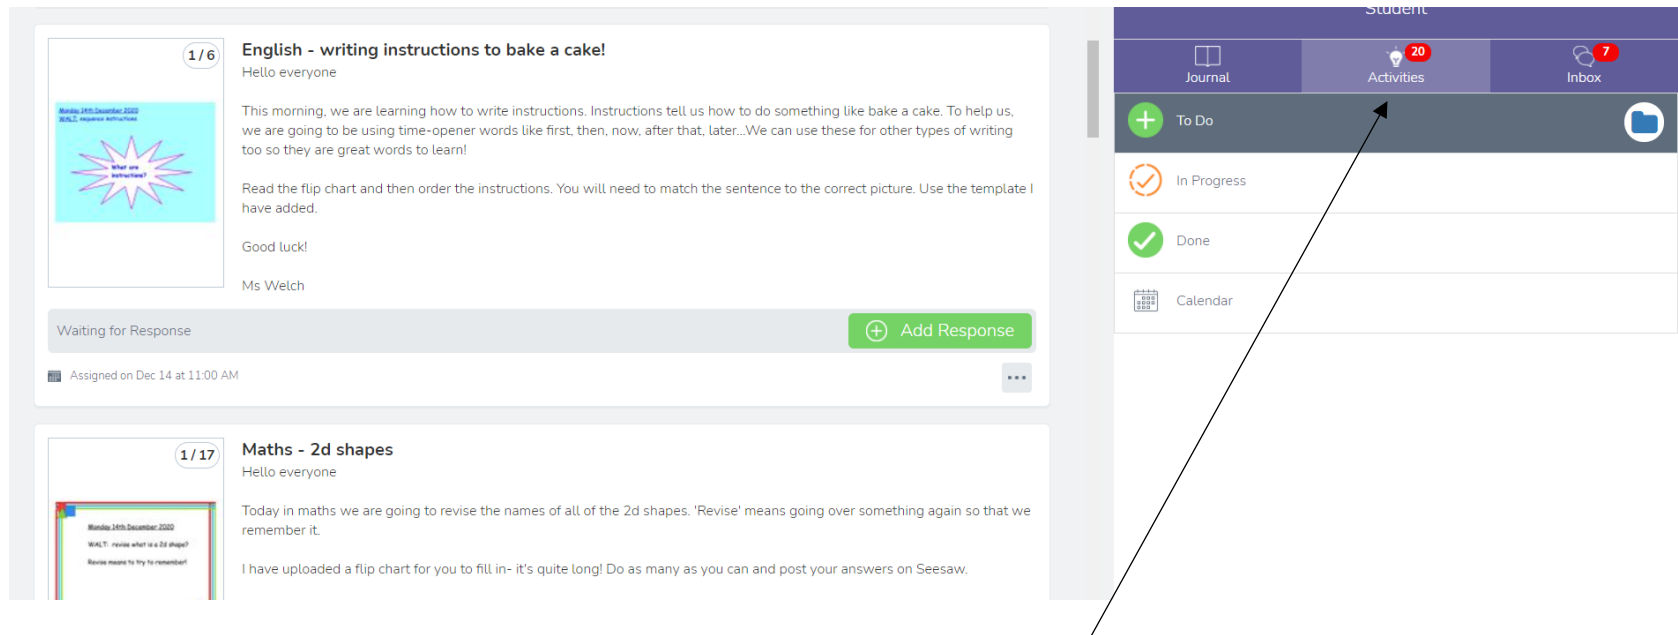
1 / 6

Monday 14th December 2020
WALT: sequence instructions

What are instructions?

English - writing instructions to bake a cake!

Hello everyone

This morning, we are learning how to write instructions. Instructions tell us how to do something like bake a cake. To help us, we are going to be using time-opener words like first, then, now, after that, later...We can use these for other types of writing too so they are great words to learn!

Read the flip chart and then order the instructions. You will need to match the sentence to the correct picture. Use the template I have added.

Good luck!

Ms Welch

Waiting for Response

Add Response

Assigned on Dec 14 at 11:00 AM

1 / 17

Monday 14th December 2020
WALT: revise what is a 2d shape?
Revise means to try to remember!

Maths - 2d shapes

Hello everyone

Today in maths we are going to revise the names of all of the 2d shapes. 'Revise' means going over something again so that we remember it.

I have uploaded a flip chart for you to fill in- it's quite long! Do as many as you can and post your answers on Seesaw.

Student

Journal

20
Activities

7
Inbox

To Do

In Progress

Done

Calendar